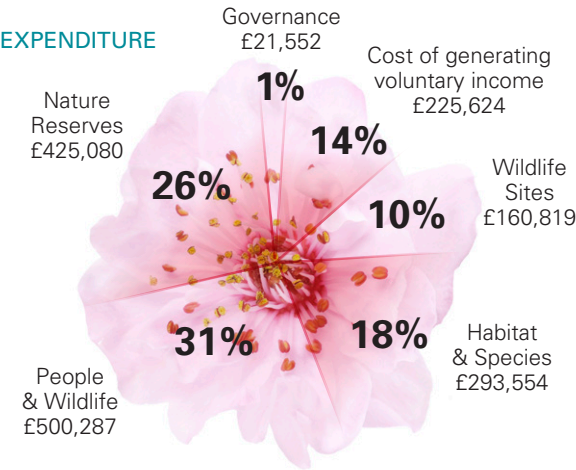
EXPENDITURE

Governance
£21,552

1%

Cost of generating voluntary income
£225,624

14%

Nature Reserves
£425,080

26%

Wildlife Sites
£160,819

10%

Habitat & Species
£293,554

18%

People & Wildlife
£500,287

31%